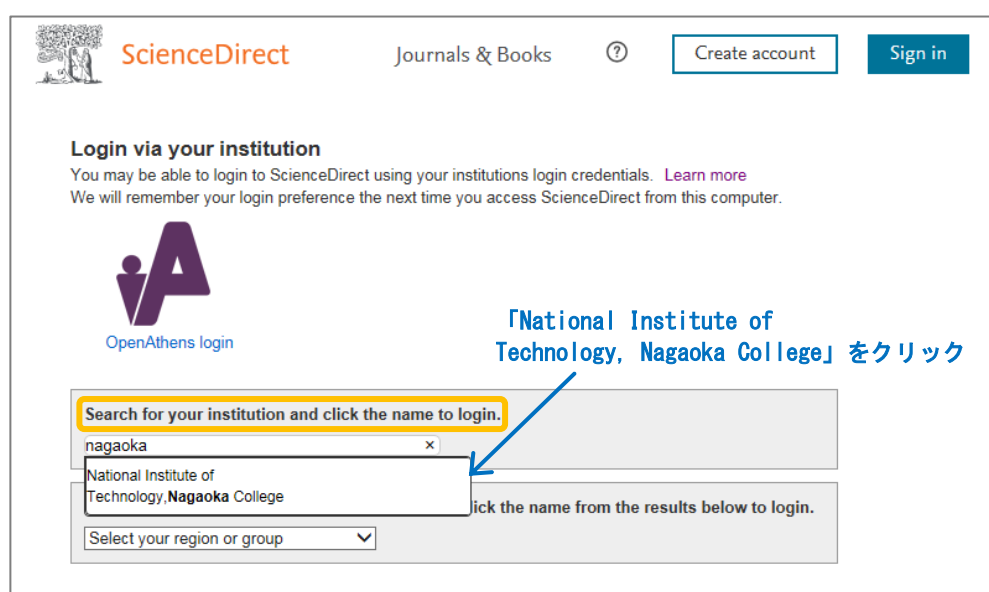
ScienceDirect

Journals & Books

?

Create account

Sign in

Login via your institution

You may be able to login to ScienceDirect using your institutions login credentials. Learn more
We will remember your login preference the next time you access ScienceDirect from this computer.

OpenAthens login

「National Institute of Technology, Nagaoka College」をクリック

Search for your institution and click the name to login.

nagaoka ×

National Institute of Technology,Nagaoka College

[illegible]lick the name from the results below to login.

Select your region or group